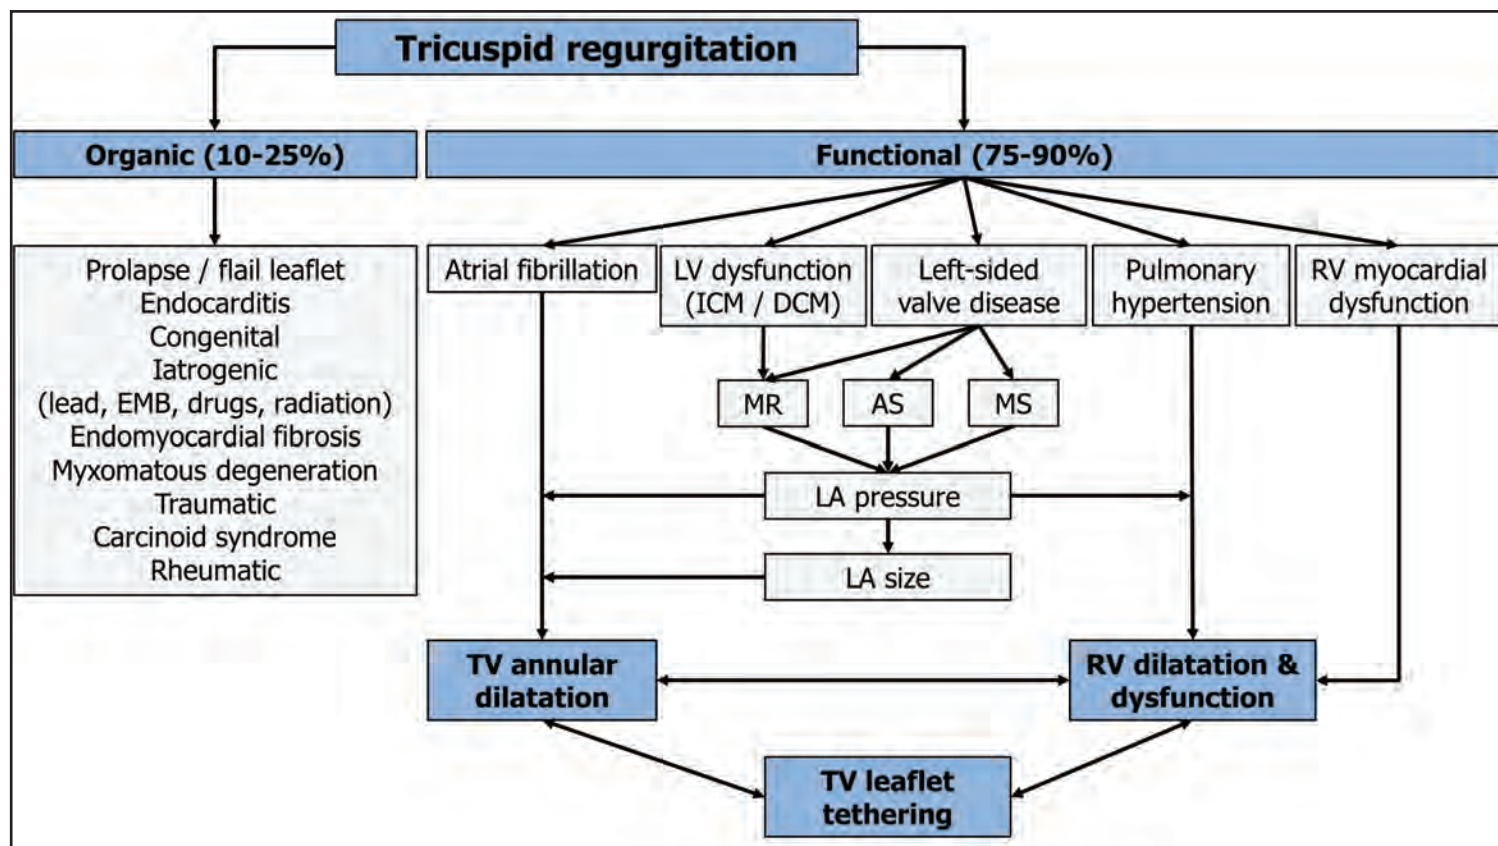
Tricuspid regurgitation

Organic (10-25%)

Functional (75-90%)

Prolapse / flail leaflet
Endocarditis
Congenital
Iatrogenic
(lead, EMB, drugs, radiation)
Endomyocardial fibrosis
Myxomatous degeneration
Traumatic
Carcinoid syndrome
Rheumatic

Atrial fibrillation

LV dysfunction (ICM / DCM)

Left-sided valve disease

Pulmonary hypertension

RV myocardial dysfunction

MR

AS

MS

LA pressure

LA size

TV annular dilatation

RV dilatation & dysfunction

TV leaflet tethering